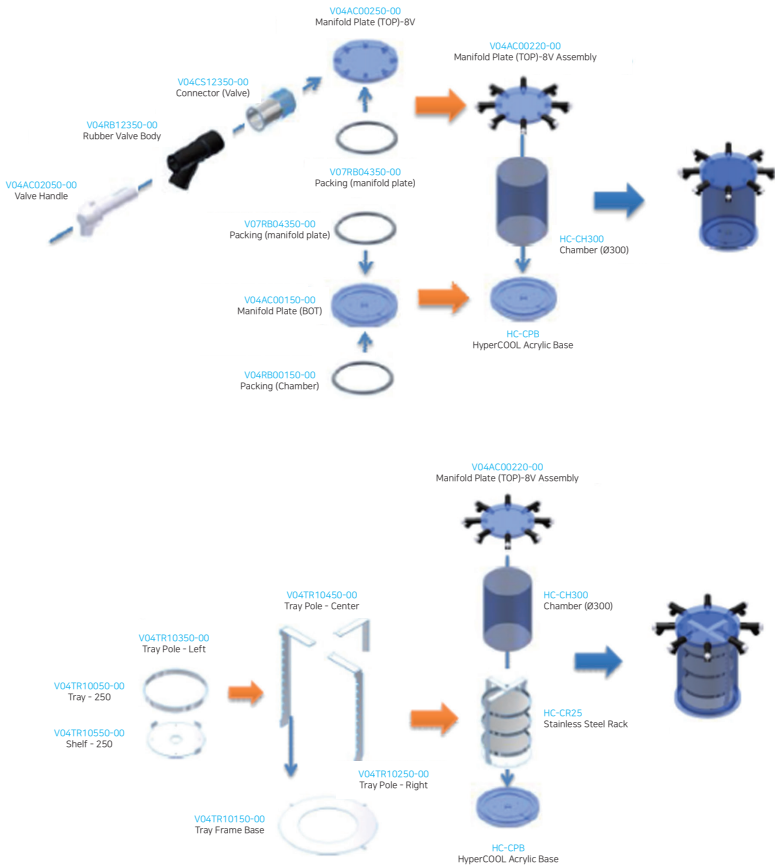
V04AC00250-00
Manifold Plate (TOP)-8V

V04AC00220-00
Manifold Plate (TOP)-8V Assembly

V04CS12350-00
Connector (Valve)

V04RB12350-00
Rubber Valve Body

V04AC02050-00
Valve Handle

V07RB04350-00
Packing (manifold plate)

V07RB04350-00
Packing (manifold plate)

HC-CH300
Chamber (Ø300)

V04AC00150-00
Manifold Plate (BOT)

HC-CPB
HyperCOOL Acrylic Base

V04RB00150-00
Packing (Chamber)

V04AC00220-00
Manifold Plate (TOP)-8V Assembly

HC-CH300
Chamber (Ø300)

V04TR10450-00
Tray Pole - Center

V04TR10350-00
Tray Pole - Left

V04TR10050-00
Tray - 250

V04TR10550-00
Shelf - 250

HC-CR25
Stainless Steel Rack

V04TR10250-00
Tray Pole - Right

V04TR10150-00
Tray Frame Base

HC-CPB
HyperCOOL Acrylic Base